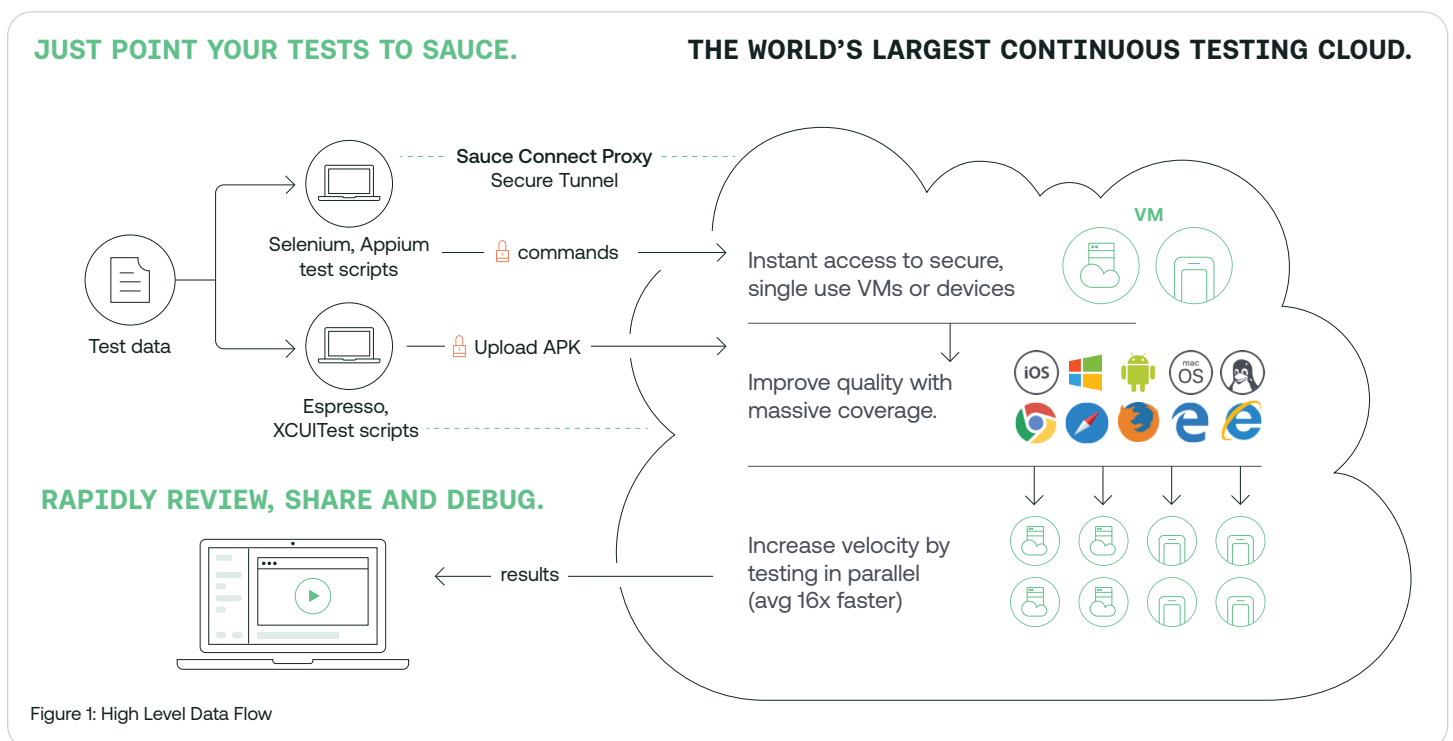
JUST POINT YOUR TESTS TO SAUCE.

THE WORLD'S LARGEST CONTINUOUS TESTING CLOUD.

Sauce Connect Proxy
Secure Tunnel

Test data

Selenium, Appium test scripts

commands

Espresso, XCUITest scripts

Upload APK

VM

Instant access to secure, single use VMs or devices

iOS

mac OS

Improve quality with massive coverage.

Increase velocity by testing in parallel (avg 16x faster)

RAPIDLY REVIEW, SHARE AND DEBUG.

results

Figure 1: High Level Data Flow